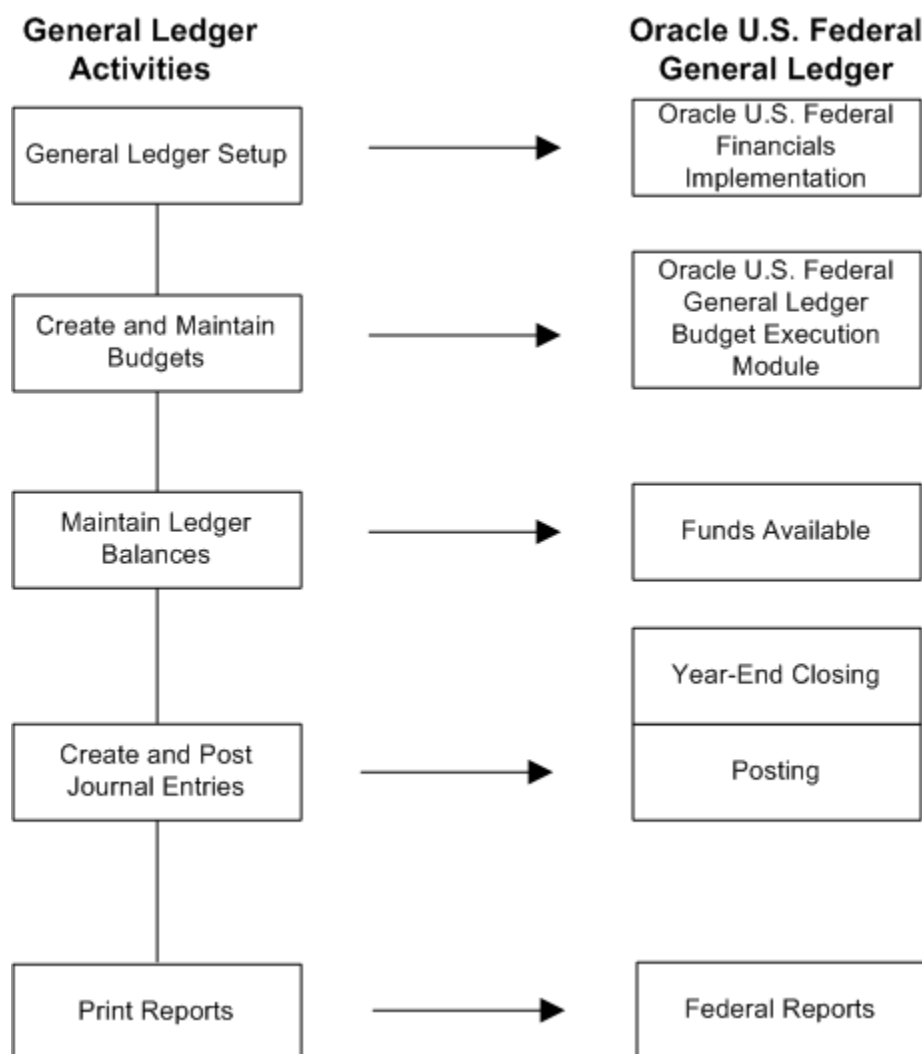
General Ledger Activities

Oracle U.S. Federal General Ledger

General Ledger Setup

Oracle U.S. Federal Financials Implementation

Create and Maintain Budgets

Oracle U.S. Federal General Ledger Budget Execution Module

Maintain Ledger Balances

Funds Available

Year-End Closing

Create and Post Journal Entries

Posting

Print Reports

Federal Reports